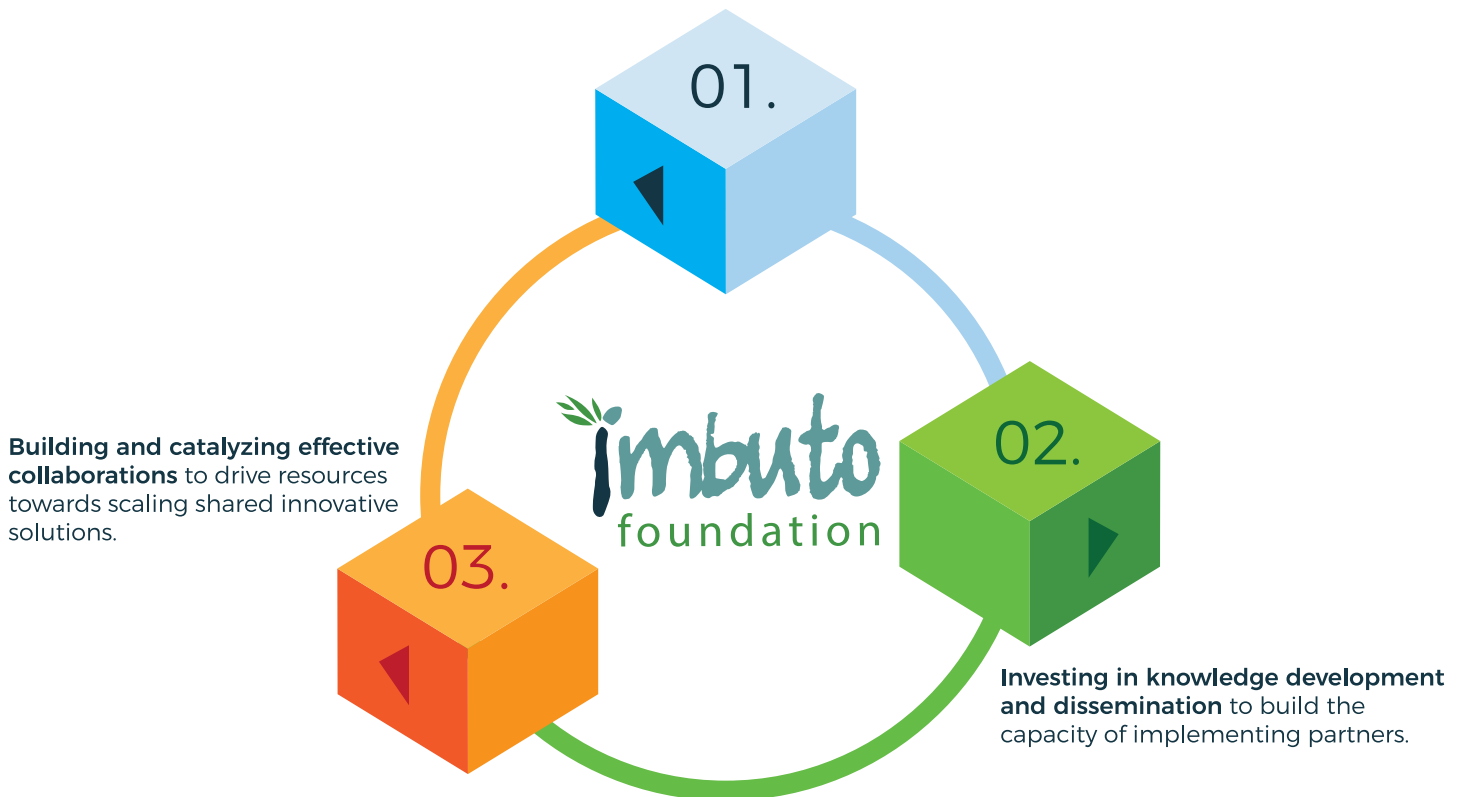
01.

imbuto
foundation

Building and catalyzing effective collaborations to drive resources towards scaling shared innovative solutions.

02.

03.

Investing in knowledge development and dissemination to build the capacity of implementing partners.